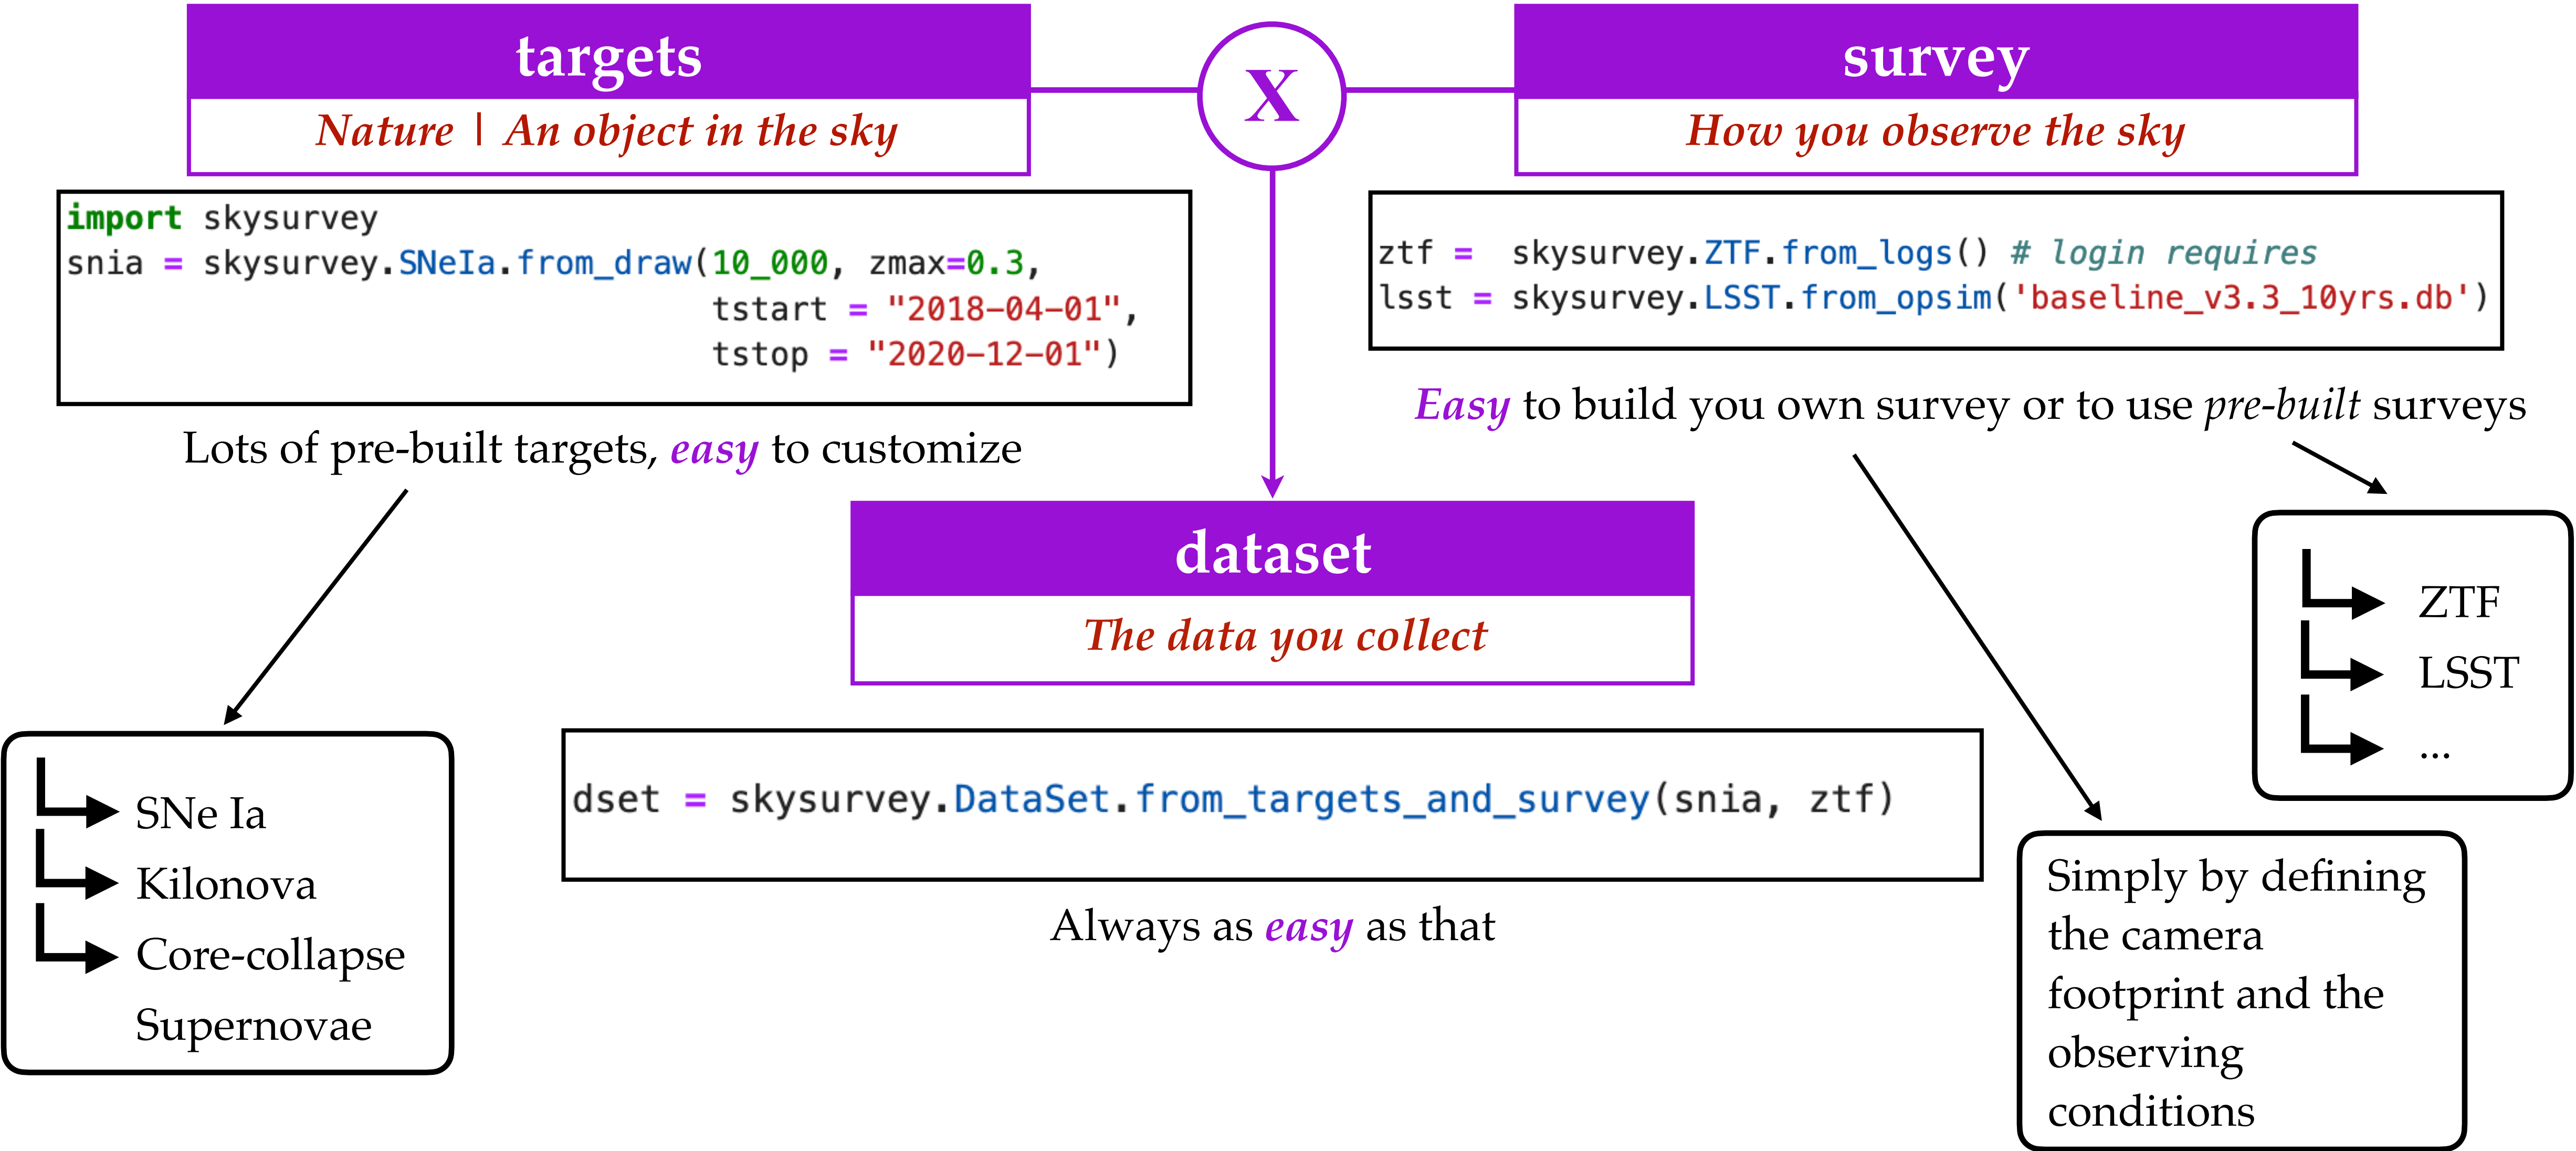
targets

Nature | An object in the sky

X

survey

How you observe the sky

import skysurvey
snia = skysurvey.SNeIa.from_draw(10_000, zmax=0.3,
                                 tstart = "2018-04-01",
                                 tstop = "2020-12-01")

Lots of pre-built targets, easy to customize

ztf =  skysurvey.ZTF.from_logs() # login requires
lsst = skysurvey.LSST.from_opsim('baseline_v3.3_10yrs.db')

Easy to build you own survey or to use pre-built surveys

dataset

The data you collect

ZTF
LSST
...

SNe Ia
Kilonova
Core-collapse Supernovae

dset = skysurvey.DataSet.from_targets_and_survey(snia, ztf)

Always as easy as that

Simply by defining the camera footprint and the observing conditions